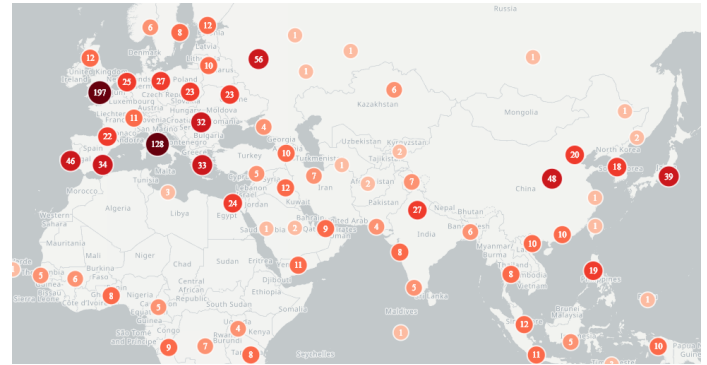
Russia
12
6
8
Denmark
Latvia
12
10
1
1
United Kingdom
56
1
25
27
Poland
Czech Republic
197
23
23
1
Luxembourg
Kazakhstan
6
Austria
Hungary
Moldova
Liechtenstein
France
11
Slovenia
Croatia
Romania
1
Mongolia
32
4
Georgia
San Marino
Bulgaria
Uzbekistan
Kyrgyzstan
22
2
128
Montenegro
10
Turkmenistan
Tajikistan
1
North Korea
46
34
33
Turkey
1
20
18
39
Spain
Malta
5
Lebanon
7
Iran
Afghanistan
2
7
48
China
Morocco
3
12
Kuwait
Pakistan
Western Sahara
Algeria
Libya
24
Egypt
Jordan
Bahrain
Qatar
United Arab Emirates
27
Nepal
Bhutan
1
Saudi Arabia
1
2
9
4
India
Bangladesh
6
Mauritania
Mali
Niger
Chad
Sudan
Eritrea
11
8
Myanmar
10
10
1
Burkina Faso
Guinea
Djibouti
Oman
Laos
Cambodia
8
Vietnam
19
Philippines
5
Sierra Leone
Cote d'Ivoire
6
Nigeria
8
Central African Republic
Ethiopia
South Sudan
5
Sri Lanka
1
Brunei
Malaysia
12
Sao Tome and Principe
Equatorial Guinea
5
4
Kenya
Maldives
1
1
9
7
Tanzania
8
Seychelles
5
11
10
Papua New Guinea